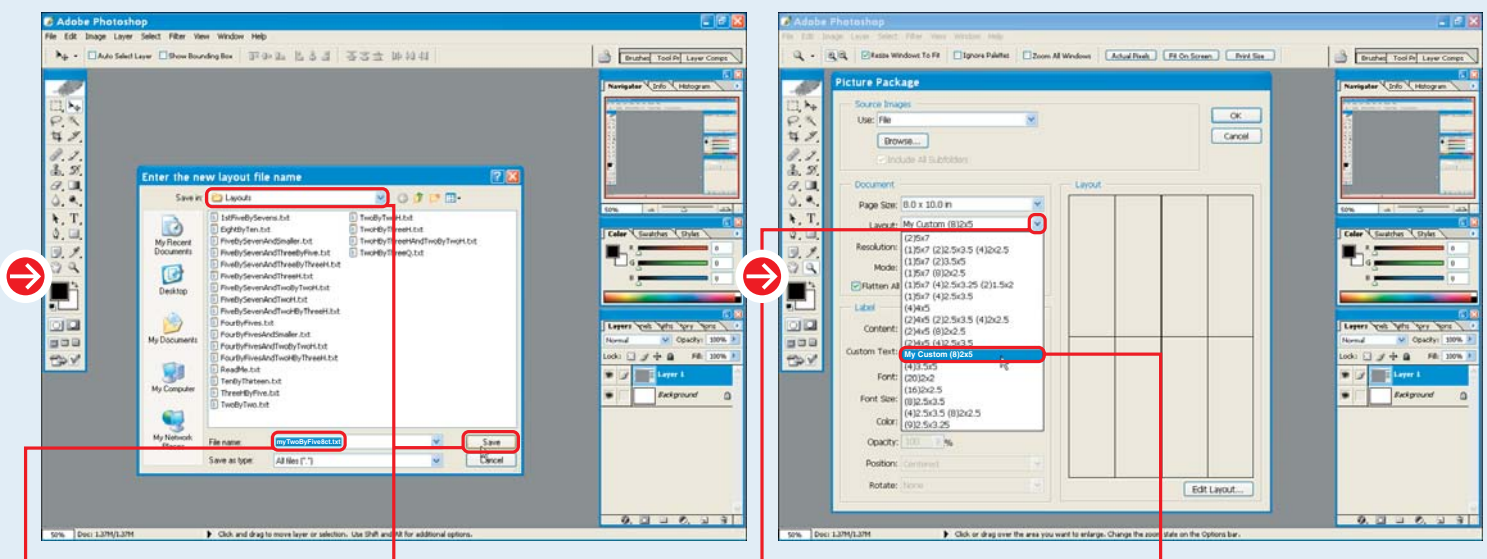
Adobe Photoshop
File Edit Image Layer Select Filter View Window Help
Auto Select Layer Show Bounding Box
Brushes Tool Pr Layer Comps
Navigator Info Histogram
Color Swatches Styles
Layers
Normal Opacity: 100%
Lock: Fill: 100%
Layer 1
Background
Enter the new layout file name
Save in: Layouts
My Recent Documents
Desktop
My Documents
My Computer
My Network Places
1stFiveBySevens.txt
EightByTen.txt
FiveBySevenAndSmaller.txt
FiveBySevenAndThreeByFive.txt
FiveBySevenAndThreeByThreeH.txt
FiveBySevenAndThreeH.txt
FiveBySevenAndTwoByTwoH.txt
FiveBySevenAndTwoH.txt
FiveBySevenAndTwoHByThreeH.txt
FourByFives.txt
FourByFivesAndSmaller.txt
FourByFivesAndTwoByTwoH.txt
FourByFivesAndTwoHByThreeH.txt
ReadMe.txt
TenByThirteen.txt
ThreeHByFive.txt
TwoByTwo.txt
TwoByTwoH.txt
TwoHByThreeH.txt
TwoHByThreeHAndTwoByTwoH.txt
TwoHByThreeQ.txt
File name: myTwoByFive8ct.txt
Save as type: All files (*.*)
Save
Cancel
50% Doc: 1.37M/1.37M
Click and drag to move layer or selection. Use Shift and Alt for additional options.

Adobe Photoshop
File Edit Image Layer Select Filter View Window Help
Resize Windows To Fit Ignore Palettes Zoom All Windows Actual Pixels Fit On Screen Print Size
Picture Package
Source Images
Use: File
Browse...
Include All Subfolders
OK
Cancel
Document
Page Size: 8.0 x 10.0 in
Layout: My Custom (8)2x5
Resolution:
Mode:
Flatten All
Label
Content:
Custom Text:
Font:
Font Size:
Color:
Opacity: 100 %
Position: Centered
Rotate: None
(2)5x7
(1)5x7 (2)2.5x3.5 (4)2x2.5
(1)5x7 (2)3.5x5
(1)5x7 (8)2x2.5
(1)5x7 (4)2.5x3.25 (2)1.5x2
(1)5x7 (4)2.5x3.5
(4)4x5
(2)4x5 (2)2.5x3.5 (4)2x2.5
(2)4x5 (8)2x2.5
(2)4x5 (4)2.5x3.5
My Custom (8)2x5
(4)3.5x5
(20)2x2
(16)2x2.5
(8)2.5x3.5
(4)2.5x3.5 (8)2x2.5
(9)2.5x3.25
Layout
Edit Layout...
50% Doc: 1.37M/1.37M
Click or drag over the area you want to enlarge. Change the zoom state on the Options bar.